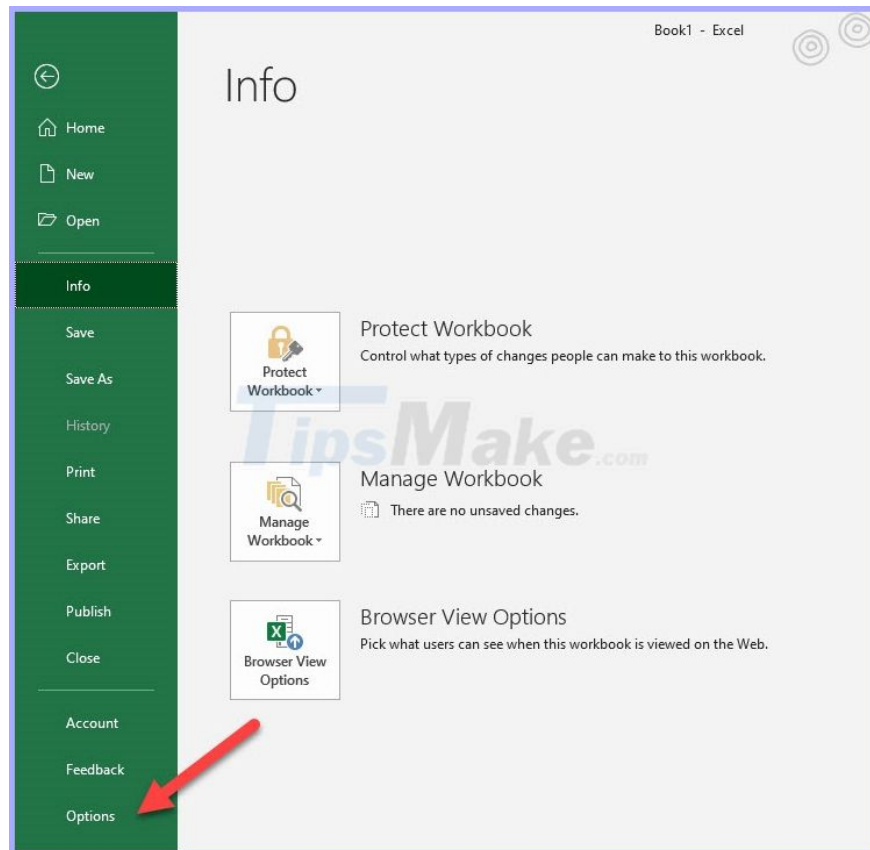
Book1 - Excel

Home
New
Open
Info
Save
Save As
History
Print
Share
Export
Publish
Close
Account
Feedback
Options

Info

Protect Workbook
Protect Workbook
Control what types of changes people can make to this workbook.

TipsMake.com

Manage Workbook
Manage Workbook
There are no unsaved changes.

Browser View Options
Browser View Options
Pick what users can see when this workbook is viewed on the Web.